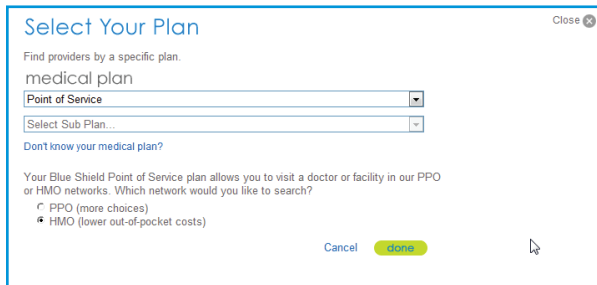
Select Your Plan

Close

Find providers by a specific plan.

medical plan

Point of Service

Select Sub Plan...

Don't know your medical plan?

Your Blue Shield Point of Service plan allows you to visit a doctor or facility in our PPO or HMO networks. Which network would you like to search?

PPO (more choices)

HMO (lower out-of-pocket costs)

Cancel

done